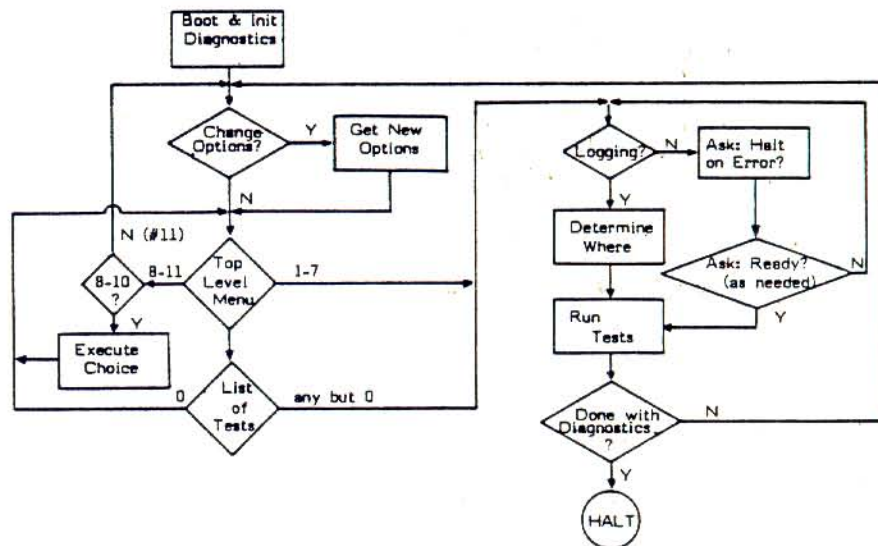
Boot & Init Diagnostics

Change Options?

Y

Get New Options

N

N (#11)

8-10 ?

8-11

Top Level Menu

1-7

Y

Execute Choice

0

List of Tests

any but 0

Logging?

N

Ask: Halt on Error?

Y

Determine Where

Ask: Ready? (as needed)

N

Run Tests

Y

Done with Diagnostics ?

N

Y

HALT